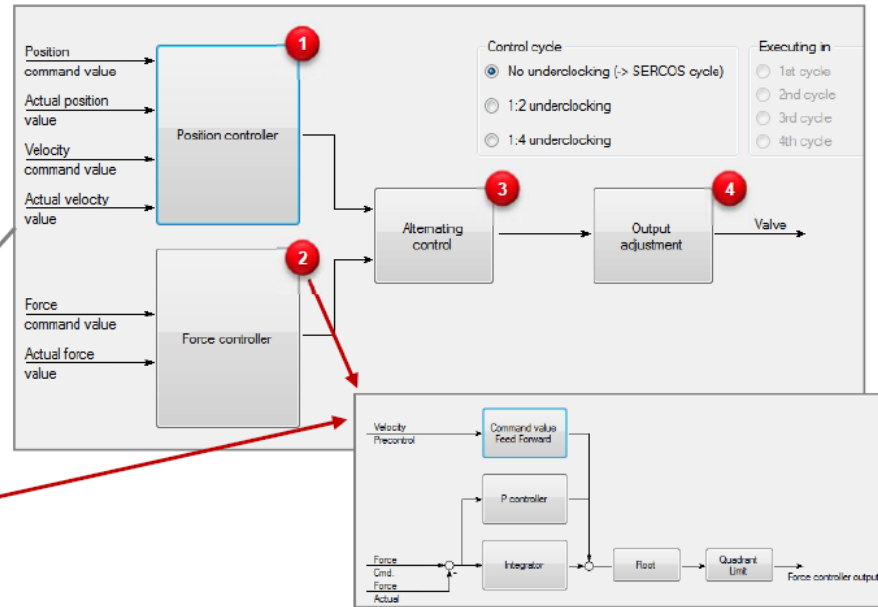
Position command value

Actual position value

Velocity command value

Actual velocity value

Position controller

1

Force command value

Actual force value

Force controller

2

Alternating control

3

Output adjustment

4

Valve

Control cycle

No underclocking (-> SERCOS cycle)

1:2 underclocking

1:4 underclocking

Executing in

1st cycle

2nd cycle

3rd cycle

4th cycle

Velocity Precontrol

Command value Feed Forward

P controller

Force Cmd.

Force Actual

Integrator

Root

Quadrant Limit

Force controller output